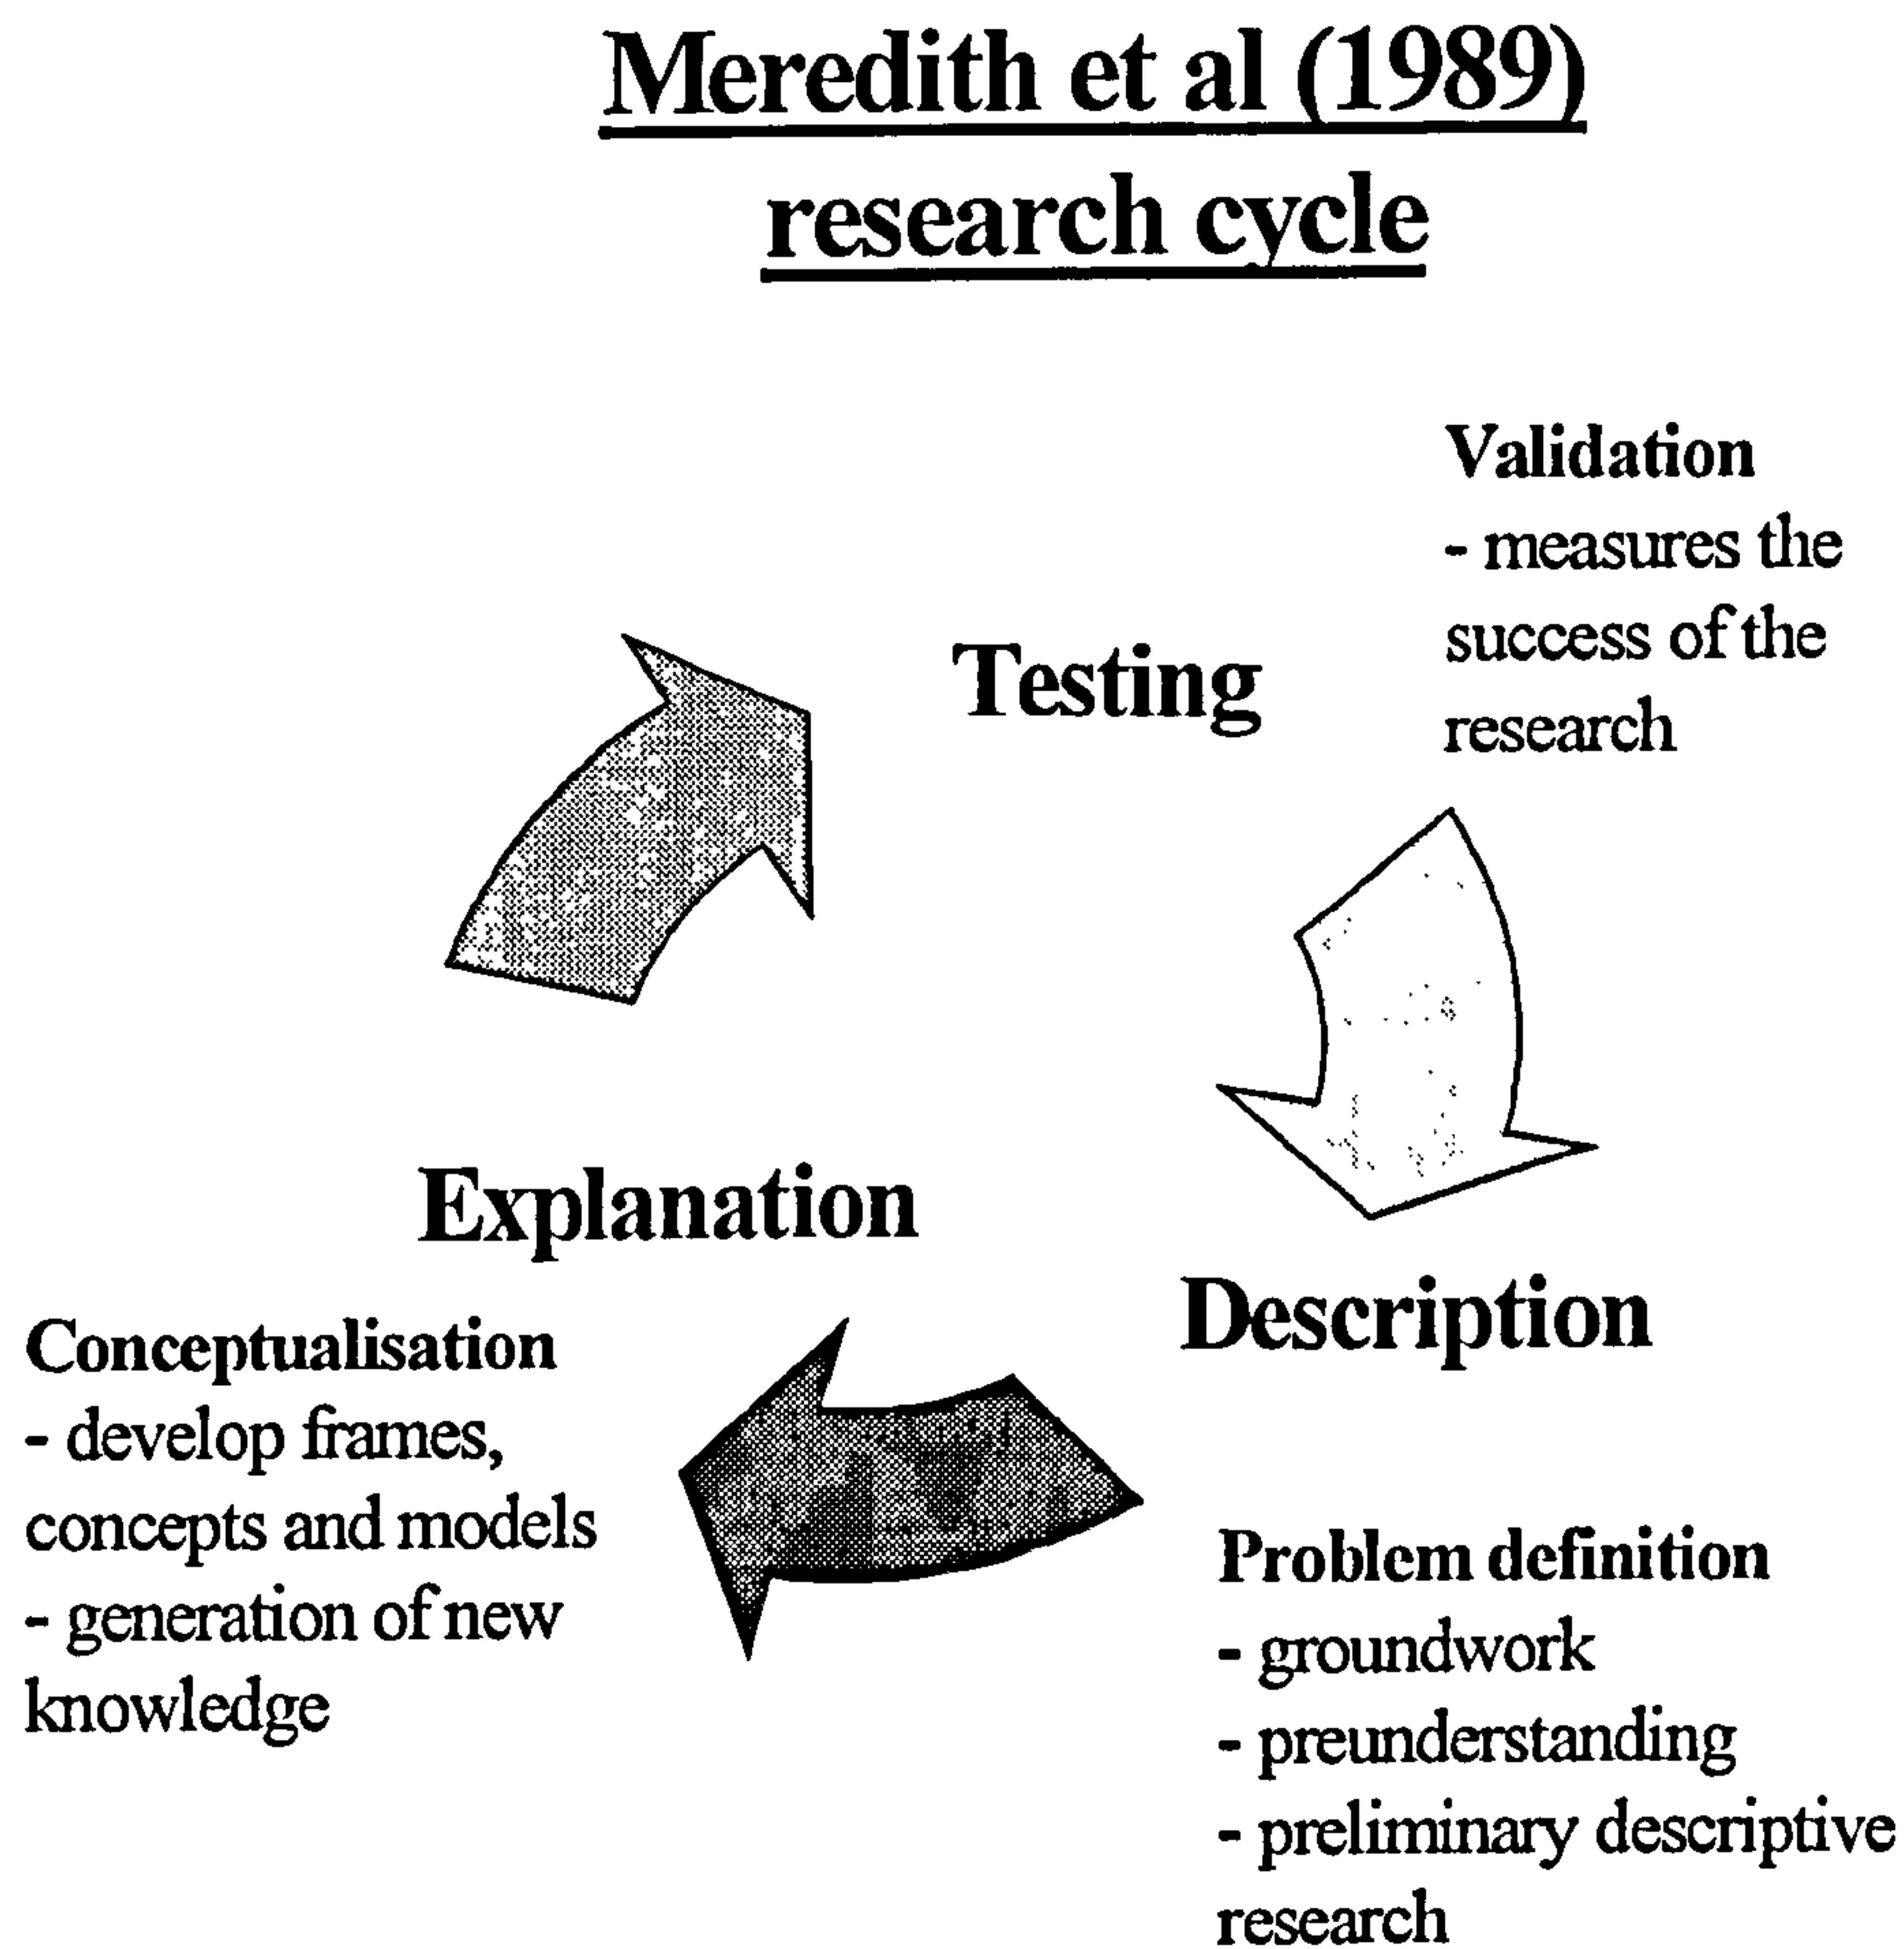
Meredith et al (1989) research cycle

Validation
- measures the success of the research

Testing

Explanation

Description

Conceptualisation
- develop frames, concepts and models
- generation of new knowledge

Problem definition
- groundwork
- preunderstanding
- preliminary descriptive research